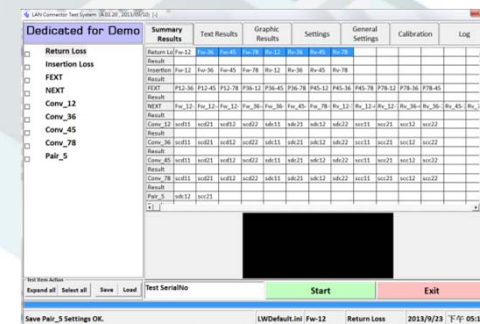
LAN Connector Test System [4.01.20, 2013/09/10] [-]

Dedicated for Demo

Return Loss
Insertion Loss
FEXT
NEXT
Conv_12
Conv_36
Conv_45
Conv_78
Pair_5

Summary Results | Text Results | Graphic Results | Settings | General Settings | Calibration | Log

| Return Lo | Fw-36 | Fw-45 | Fw-78 | Rv-12 | Rv-36 | Rv-45 | Rv-78 | | | | | |
|---|---|---|---|---|---|---|---|---|---|---|---|---|
| Result | | | | | | | | | | | | |
| Insertion | Fw-12 | Fw-36 | Fw-45 | Fw-78 | Rv-12 | Rv-36 | Rv-45 | Rv-78 | | | | |
| Result | | | | | | | | | | | | |
| FEXT | P12-36 | P12-45 | P12-78 | P36-12 | P36-45 | P36-78 | P45-12 | P45-36 | P45-78 | P78-12 | P78-36 | P78-45 |
| Result | | | | | | | | | | | | |
| NEXT | Fw_12- | Fw_12- | Fw_12- | Fw_36- | Fw_36- | Fw_45- | Fw_78- | Rv_12- | Rv_12- | Rv_12- | Rv_36- | Rv_36- |
| Result | | | | | | | | | | | | |
| Conv_12 | scd11 | scd21 | sdc12 | scd22 | sdc11 | sdc21 | sdc12 | sdc22 | scc11 | scc21 | scc12 | scc22 |
| Result | | | | | | | | | | | | |
| Conv_36 | scd11 | scd21 | sdc12 | scd22 | sdc11 | sdc21 | sdc12 | sdc22 | scc11 | scc21 | scc12 | scc22 |
| Result | | | | | | | | | | | | |
| Conv_45 | scd11 | scd21 | sdc12 | scd22 | sdc11 | sdc21 | sdc12 | sdc22 | scc11 | scc21 | scc12 | scc22 |
| Result | | | | | | | | | | | | |
| Conv_78 | scd11 | scd21 | sdc12 | scd22 | sdc11 | sdc21 | sdc12 | sdc22 | scc11 | scc21 | scc12 | scc22 |
| Result | | | | | | | | | | | | |
| Pair_5 | sdc12 | scc21 | | | | | | | | | | |

Test Item Action
Expand all | Select all | Save | Load

Test SerialNo

Start

Exit

Save Pair_5 Settings OK. | LWDefault.ini | Fw-12 | Return Loss | 2013/9/23 | 下午 05:1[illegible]